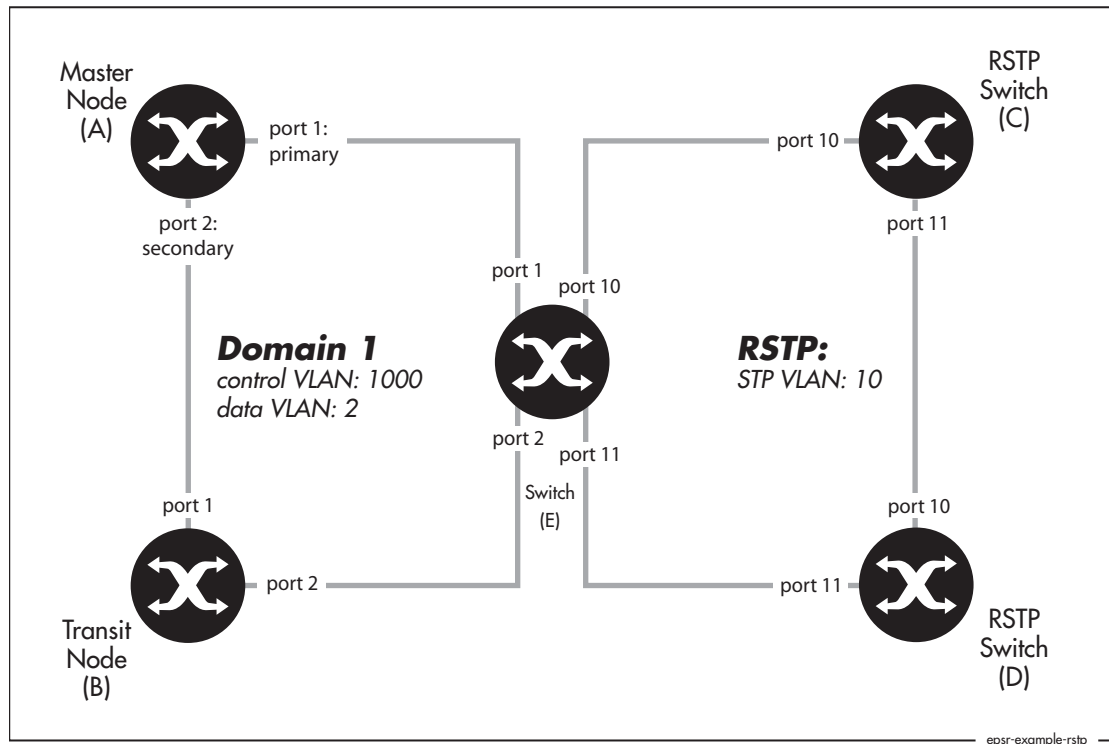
Master Node (A)

port 1: primary

port 2: secondary

RSTP Switch (C)

port 10

port 11

port 1

port 10

Domain 1
control VLAN: 1000
data VLAN: 2

RSTP:
STP VLAN: 10

port 2

port 11

Switch (E)

port 1

port 10

port 2

port 11

Transit Node (B)

RSTP Switch (D)

epsr-example-rstp